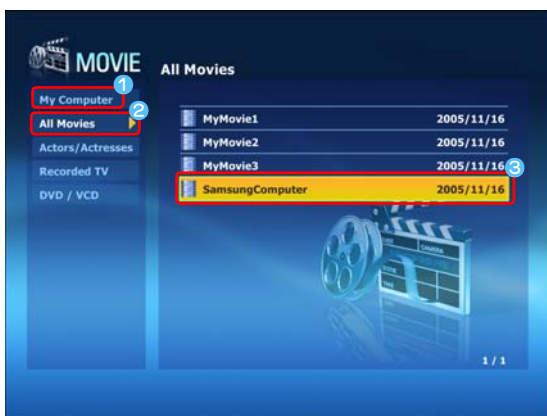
MOVIE

All Movies

My Computer
1
All Movies
2
Actors/Actresses
Recorded TV
DVD / VCD

| | |
|---|---|
| MyMovie1 | 2005/11/16 |
| MyMovie2 | 2005/11/16 |
| MyMovie3 | 2005/11/16 |
| SamsungComputer | 2005/11/16 |

3

1 / 1